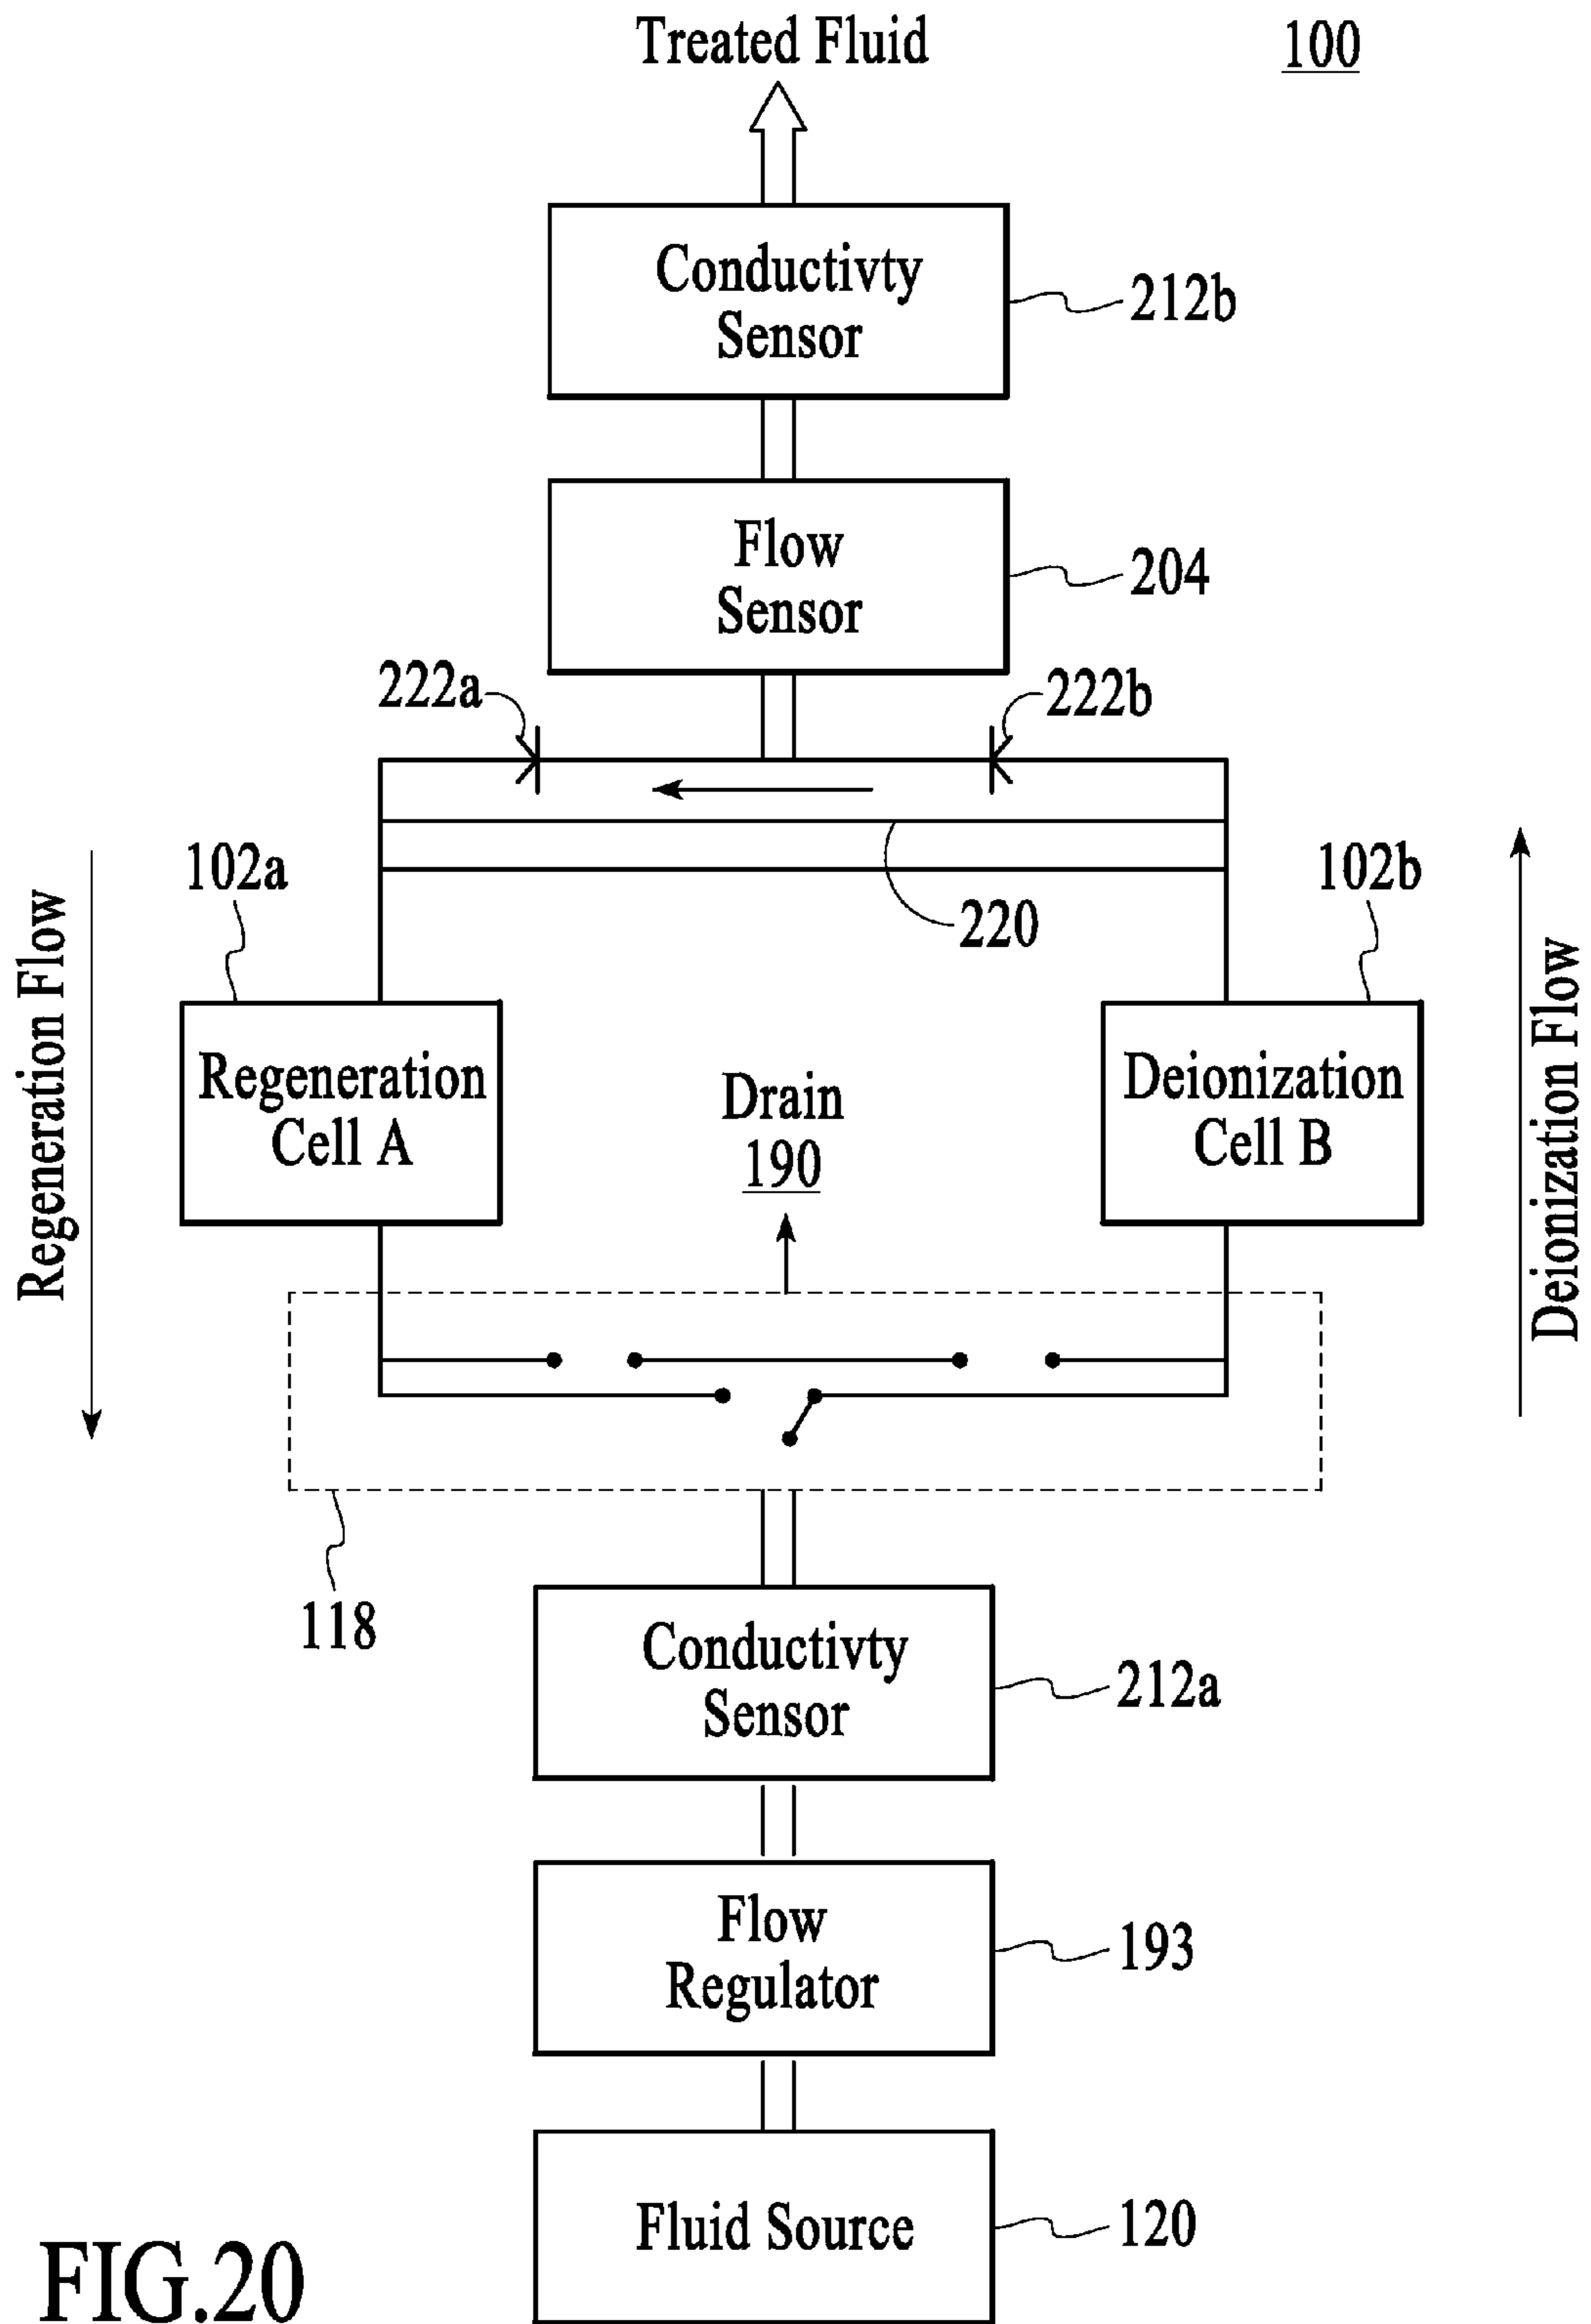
Treated Fluid

100

Conductivty Sensor

212b

Flow Sensor

204

222a

222b

102a

220

102b

Regeneration Flow

Regeneration Cell A

Drain 190

Deionization Cell B

Deionization Flow

118

Conductivty Sensor

212a

Flow Regulator

193

Fluid Source

120

FIG.20